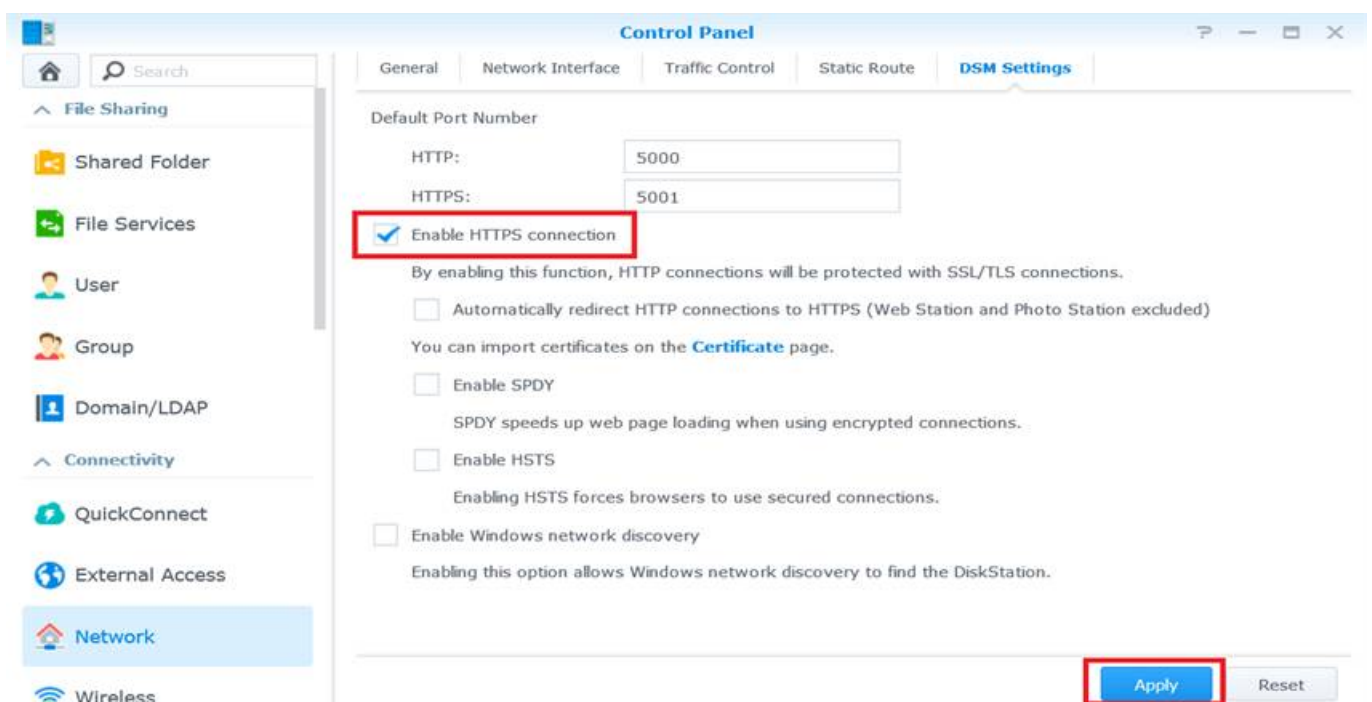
Control Panel

Search

File Sharing

Shared Folder

File Services

User

Group

Domain/LDAP

Connectivity

QuickConnect

External Access

Network

Wireless

General | Network Interface | Traffic Control | Static Route | DSM Settings

Default Port Number

HTTP: 5000

HTTPS: 5001

Enable HTTPS connection

By enabling this function, HTTP connections will be protected with SSL/TLS connections.

Automatically redirect HTTP connections to HTTPS (Web Station and Photo Station excluded)

You can import certificates on the Certificate page.

Enable SPDY

SPDY speeds up web page loading when using encrypted connections.

Enable HSTS

Enabling HSTS forces browsers to use secured connections.

Enable Windows network discovery

Enabling this option allows Windows network discovery to find the DiskStation.

Apply

Reset